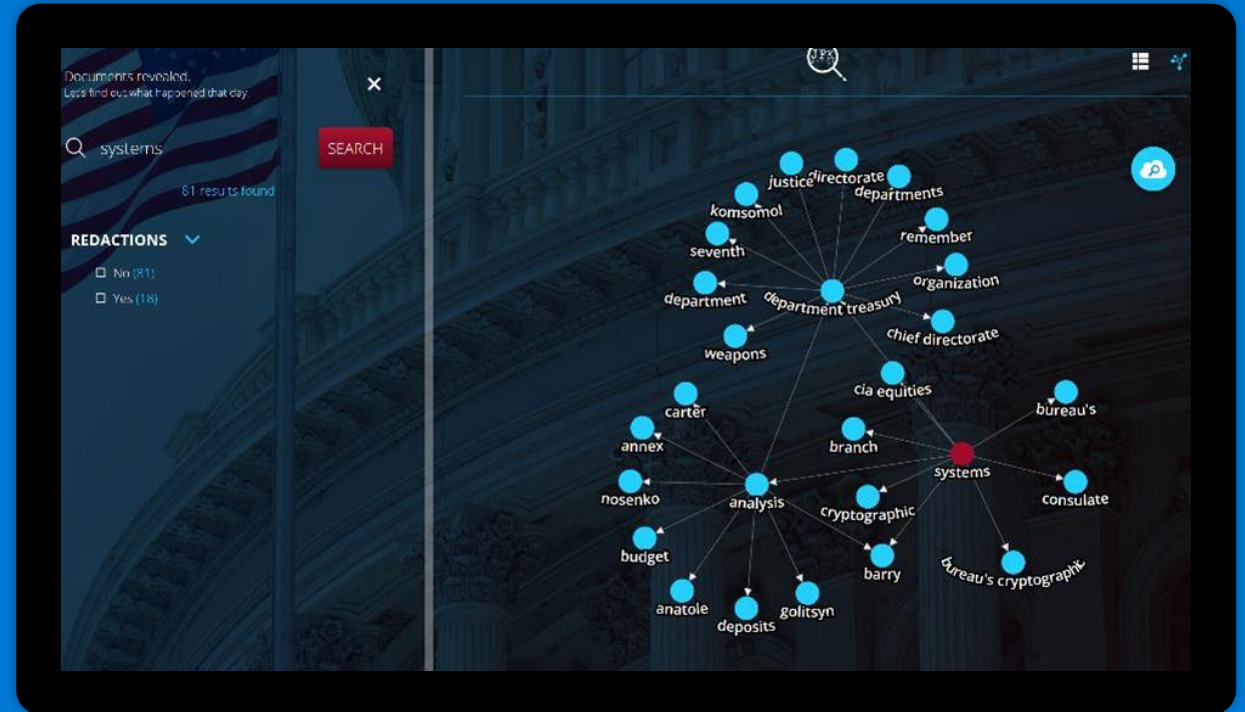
Documents revealed.
Let's find out what happened that day.

×

systems

SEARCH

81 results found

REDACTIONS

No (81)
Yes (18)

JFK

justice
directorate
departments
komsomol
remember
seventh
organization
department
department treasury
chief directorate
weapons
cia equities
carter
bureau's
annex
branch
systems
nosenko
analysis
consulate
cryptographic
budget
barry
bureau's cryptographic
anatole
golitsyn
deposits